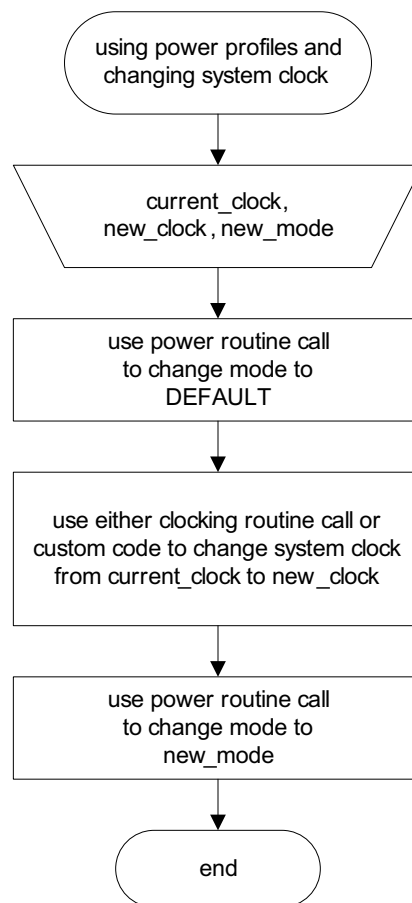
using power profiles and changing system clock

current_clock, new_clock , new_mode

use power routine call to change mode to DEFAULT

use either clocking routine call or custom code to change system clock from current_clock to new_clock

use power routine call to change mode to new_mode

end